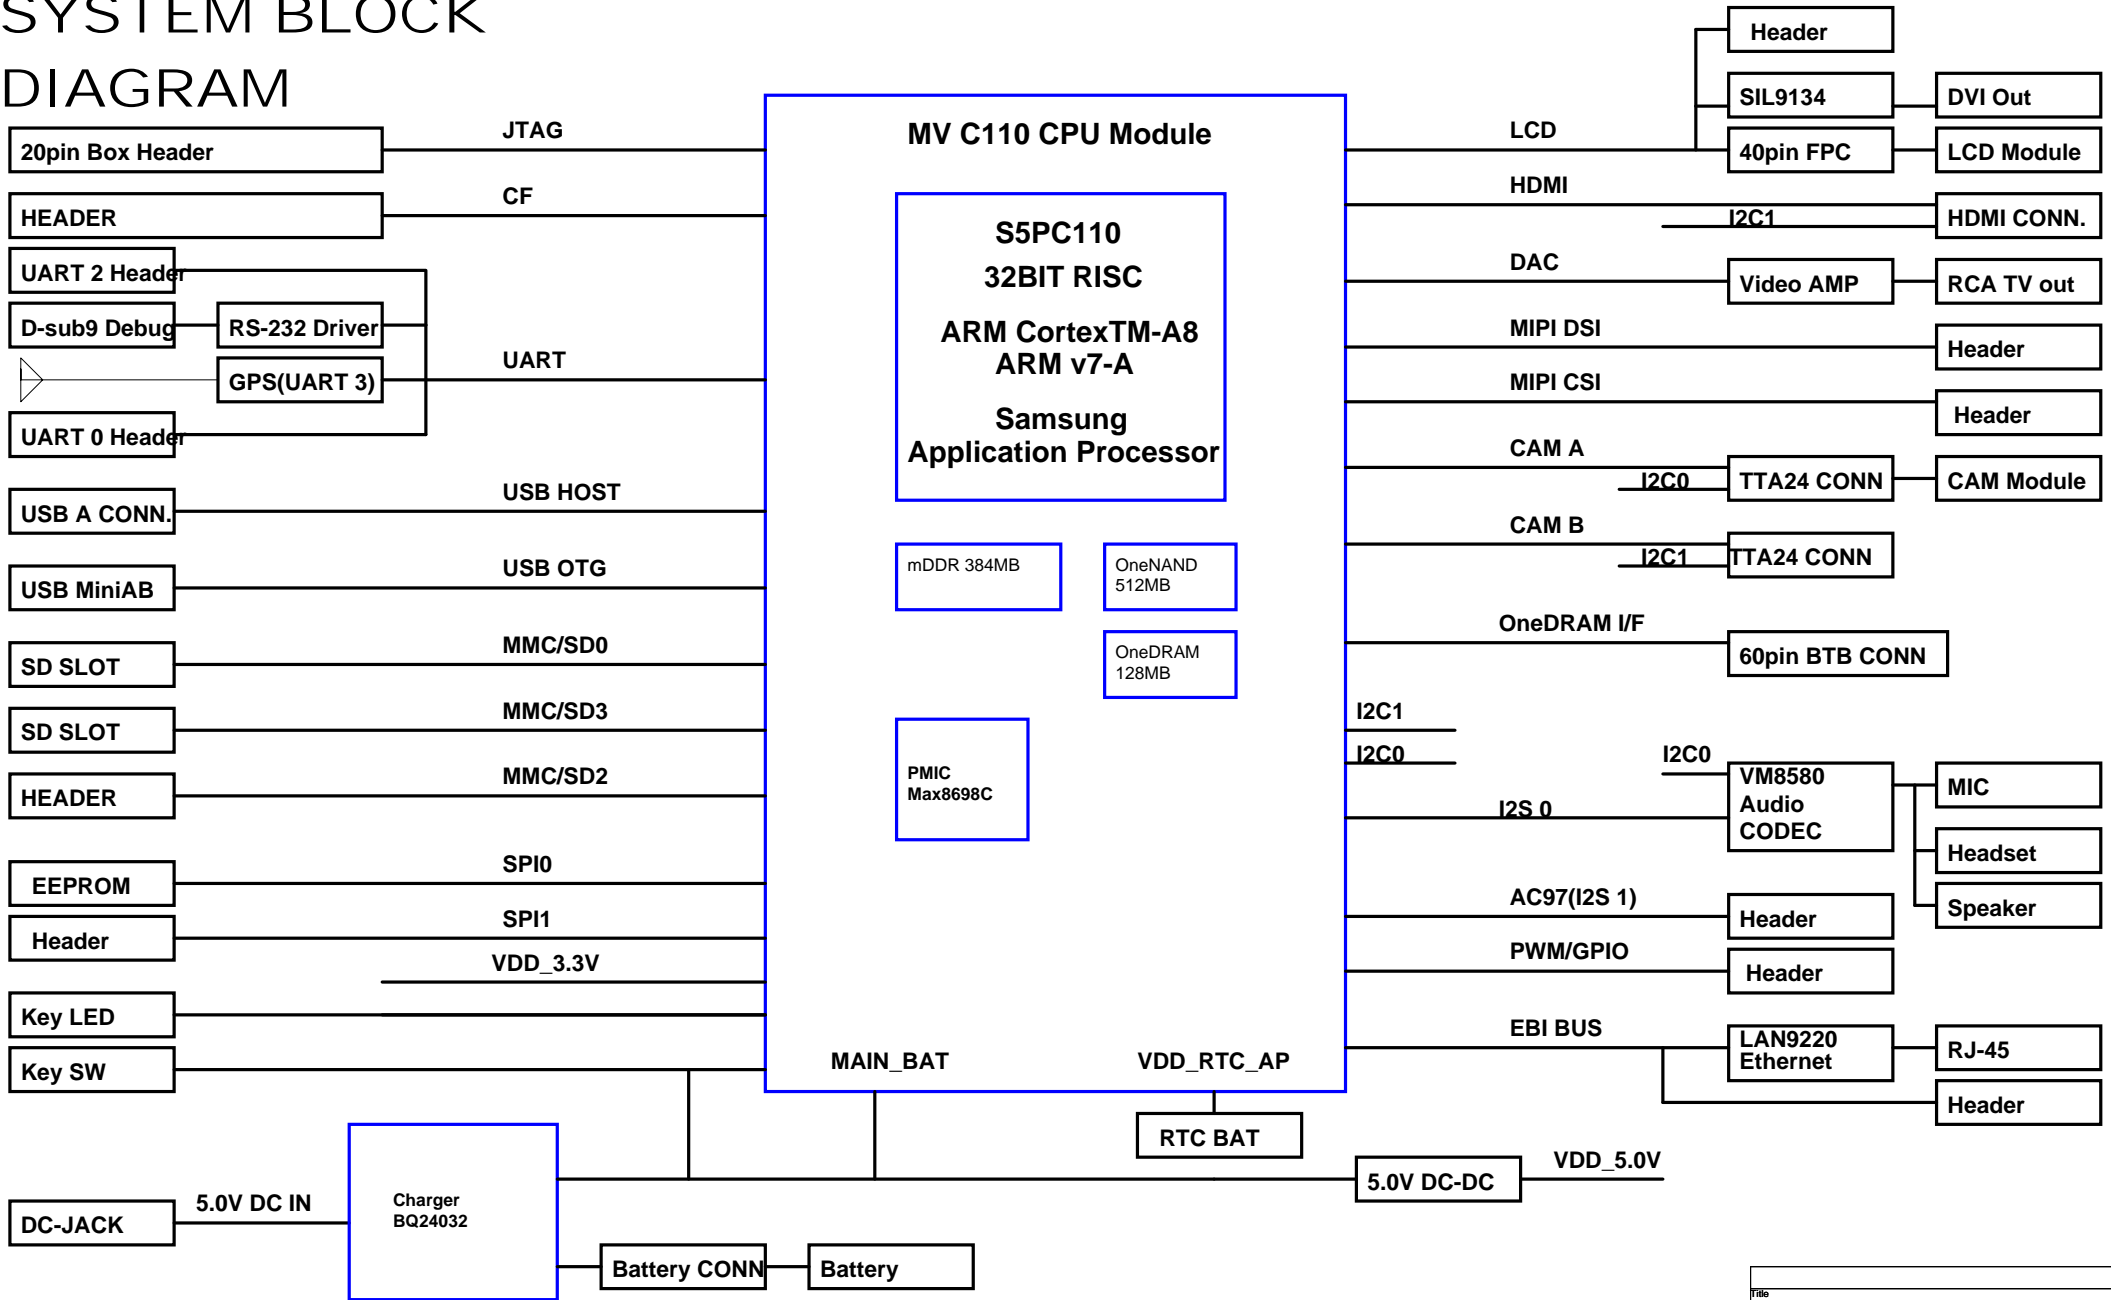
SYSTEM BLOCK DIAGRAM

20pin Box Header
JTAG
HEADER
CF
UART 2 Header
D-sub9 Debug
RS-232 Driver
GPS(UART 3)
UART
UART 0 Header
USB A CONN.
USB HOST
USB MiniAB
USB OTG
SD SLOT
MMC/SD0
SD SLOT
MMC/SD3
HEADER
MMC/SD2
EEPROM
SPI0
Header
SPI1
VDD_3.3V
Key LED
Key SW

MV C110 CPU Module

S5PC110
32BIT RISC
ARM CortexTM-A8
ARM v7-A
Samsung
Application Processor

mDDR 384MB
OneNAND 512MB
OneDRAM 128MB
PMIC Max8698C

MAIN_BAT
VDD_RTC_AP
RTC BAT

LCD
Header
SIL9134
DVI Out
40pin FPC
LCD Module
HDMI
I2C1
HDMI CONN.
DAC
Video AMP
RCA TV out
MIPI DSI
Header
MIPI CSI
Header
CAM A
I2C0
TTA24 CONN
CAM Module
CAM B
I2C1
TTA24 CONN
OneDRAM I/F
60pin BTB CONN
I2C1
I2C0
I2C0
VM8580 Audio CODEC
I2S 0
MIC
Headset
Speaker
AC97(I2S 1)
Header
PWM/GPIO
Header
EBI BUS
LAN9220 Ethernet
RJ-45
Header

DC-JACK
5.0V DC IN
Charger BQ24032
Battery CONN
Battery
5.0V DC-DC
VDD_5.0V
Title